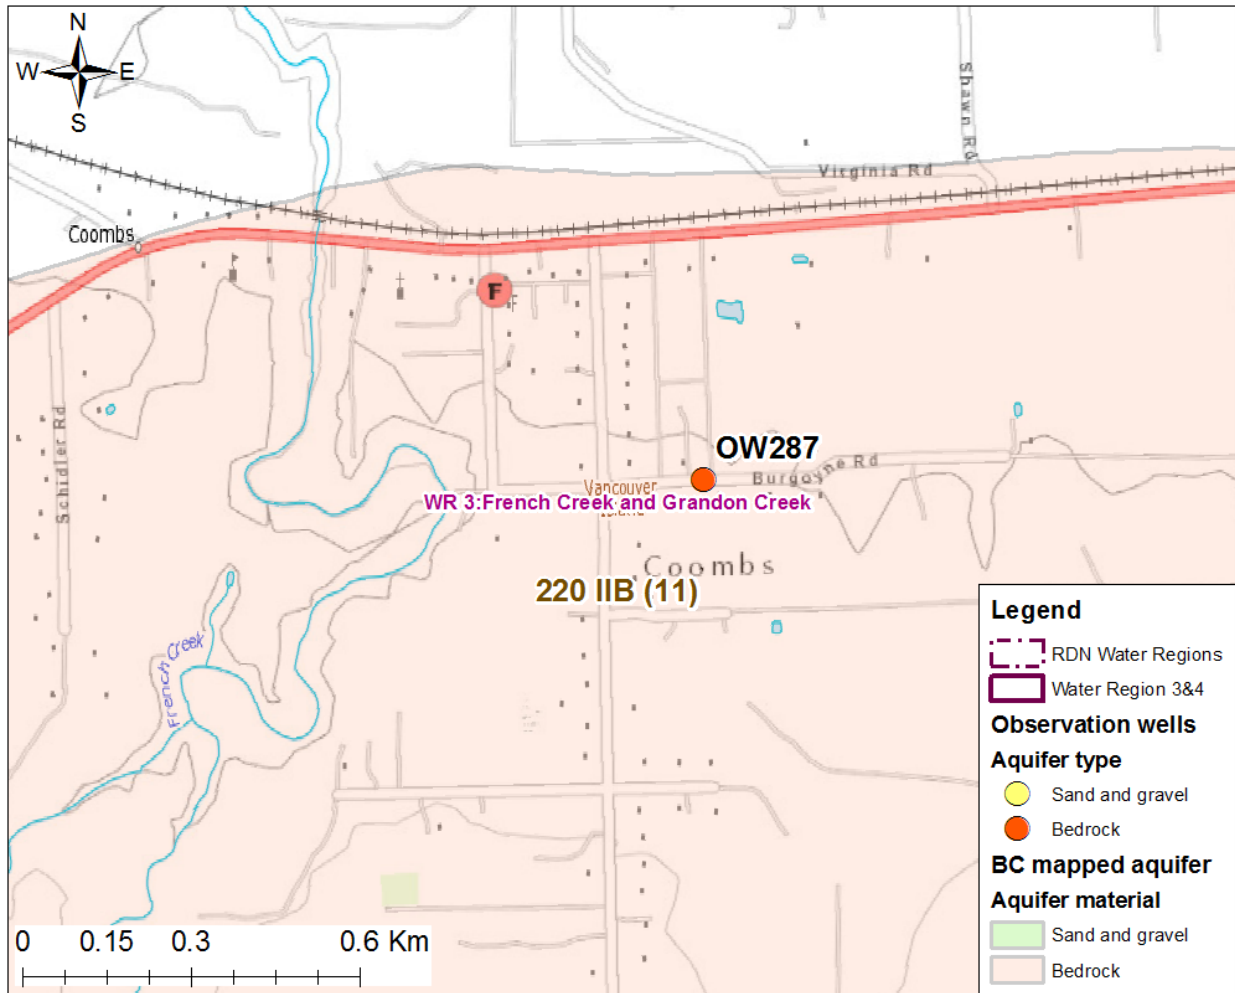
N
W
E
S

Shawn Rd

Virginia Rd

Coombs

F

Schidler Rd

OW287

Burgoyne Rd

Vancouver

WR 3:French Creek and Grandon Creek

Coombs

220 IIB (11)

French Creek

0 0.15 0.3 0.6 Km

Legend
RDN Water Regions
Water Region 3&4
Observation wells
Aquifer type
Sand and gravel
Bedrock
BC mapped aquifer
Aquifer material
Sand and gravel
Bedrock